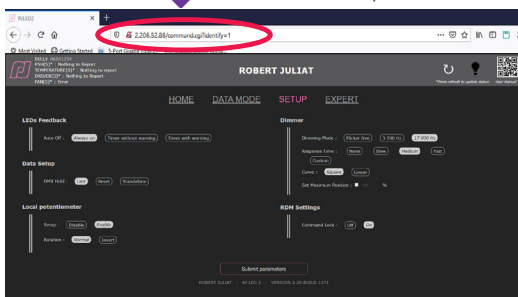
RJLED2 × +

2.206.52.88/command.cgi?identify=1

Most Visited Getting Started 5-Port Gigabit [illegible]

BULLY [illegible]
PSU[C]° - Nothing to Report
TEMPERATURE[C]° - Nothing to report
DRIVER[C]° - Nothing to Report
FAN[C]° - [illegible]

ROBERT JULIAT

*Press refresh to update status

HOME DATA MODE SETUP EXPERT

LEDs Feedback

Auto Off : Always on Timer without warning Timer with warning

Data Setup

DMX Hold : Last Reset Standalone

Local potentiometer

Setup : Disable Enable

Rotation : Normal Invert

Dimmer

Dimming Mode : Flicker free 3 200 Hz 17 200 Hz

Response Time : None Slow Medium Fast Custom

Curve : Square Linear

Set Maximum Position : %

RDM Settings

Command Lock : Off On

Submit parameters

ROBERT JULIAT - RJ LED 2 - VERSION 2.26 BUILD 1371